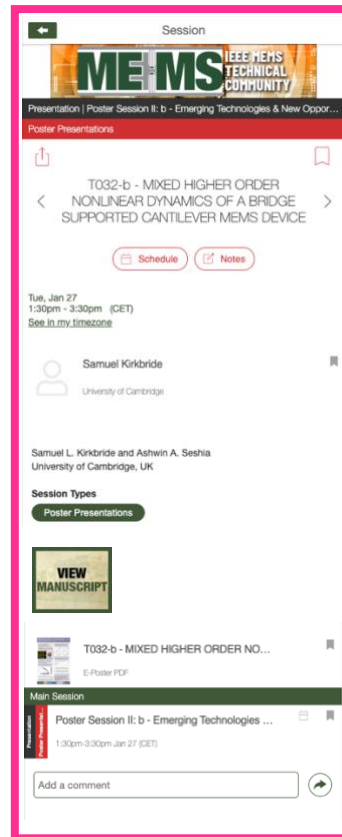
Session

MEMS IEEE MEMS TECHNICAL COMMUNITY

Presentation | Poster Session II: b - Emerging Technologies & New Oppor...

Poster Presentations

T032-b - MIXED HIGHER ORDER NONLINEAR DYNAMICS OF A BRIDGE SUPPORTED CANTILEVER MEMS DEVICE

Schedule

Notes

Tue, Jan 27
1:30pm - 3:30pm (CET)
See in my timezone

Samuel Kirkbride

University of Cambridge

Samuel L. Kirkbride and Ashwin A. Seshia
University of Cambridge, UK

Session Types

Poster Presentations

VIEW MANUSCRIPT

T032-b - MIXED HIGHER ORDER NO...

E-Poster PDF

Main Session

Presentation

Poster Presenta

Poster Session II: b - Emerging Technologies ...

1:30pm-3:30pm Jan 27 (CET)

Add a comment